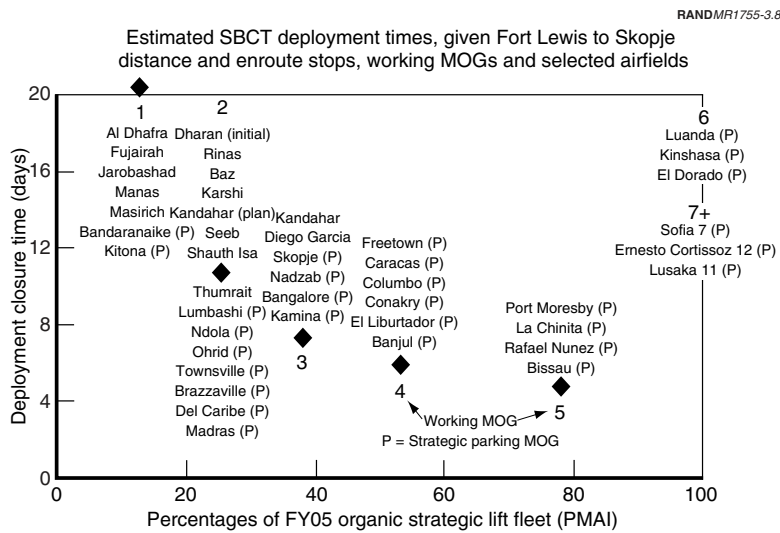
RANDMR1755-3.8

Estimated SBCT deployment times, given Fort Lewis to Skopje distance and enroute stops, working MOGs and selected airfields

Deployment closure time (days)

20
16
12
8
4
0

1
Al Dhafra
Fujairah
Jarobashad
Manas
Masirich
Bandaranaike (P)
Kitona (P)

2
Dharan (initial)
Rinas
Baz
Karshi
Kandahar (plan)
Seeb
Shauth Isa

Thumrait
Lumbashi (P)
Ndola (P)
Ohrid (P)
Townsville (P)
Brazzaville (P)
Del Caribe (P)
Madras (P)

Kandahar
Diego Garcia
Skopje (P)
Nadzab (P)
Bangalore (P)
Kamina (P)
3

Freetown (P)
Caracas (P)
Columbo (P)
Conakry (P)
El Liburtador (P)
Banjul (P)
4

Port Moresby (P)
La Chinita (P)
Rafael Nunez (P)
Bissau (P)
5

Working MOG
P = Strategic parking MOG

6
Luanda (P)
Kinshasa (P)
El Dorado (P)

7+
Sofia 7 (P)
Ernesto Cortissoz 12 (P)
Lusaka 11 (P)

0
20
40
60
80
100

Percentages of FY05 organic strategic lift fleet (PMAI)